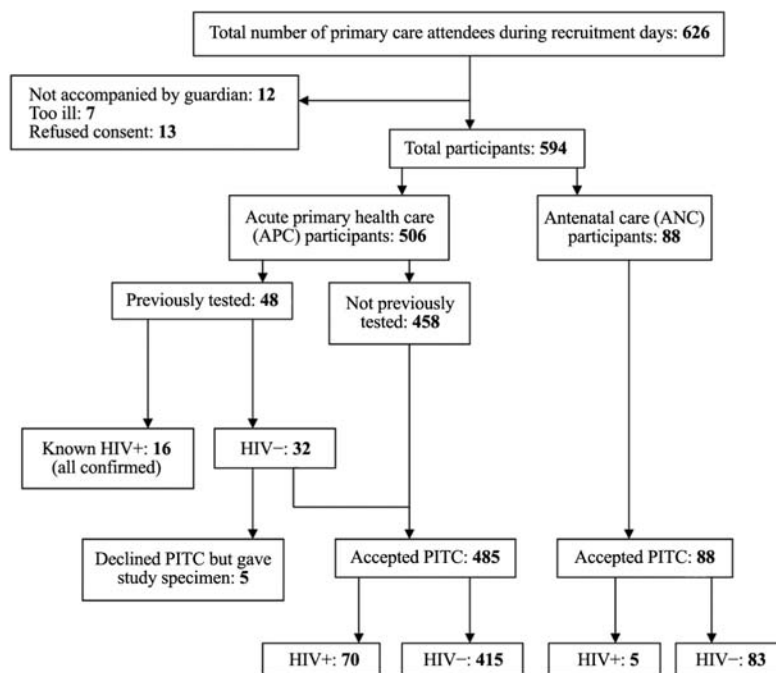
Total number of primary care attendees during recruitment days: **626**

Not accompanied by guardian: **12**
Too ill: **7**
Refused consent: **13**

Total participants: **594**

Acute primary health care (APC) participants: **506**

Antenatal care (ANC) participants: **88**

Previously tested: **48**

Not previously tested: **458**

Known HIV+: **16** (all confirmed)

HIV−: **32**

Declined PITC but gave study specimen: **5**

Accepted PITC: **485**

Accepted PITC: **88**

HIV+: **70**

HIV−: **415**

HIV+: **5**

HIV−: **83**